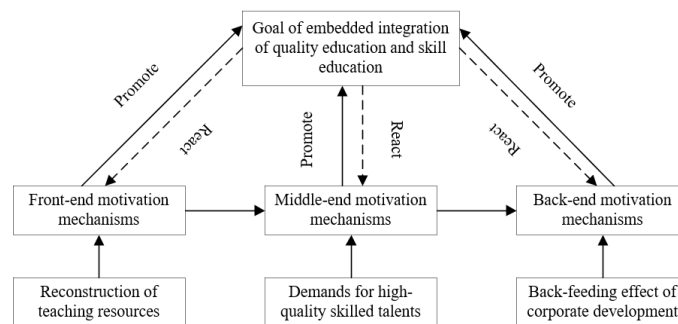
Goal of embedded integration of quality education and skill education

Promote

React

Promote

React

Promote

React

Front-end motivation mechanisms

Middle-end motivation mechanisms

Back-end motivation mechanisms

Reconstruction of teaching resources

Demands for high-quality skilled talents

Back-feeding effect of corporate development